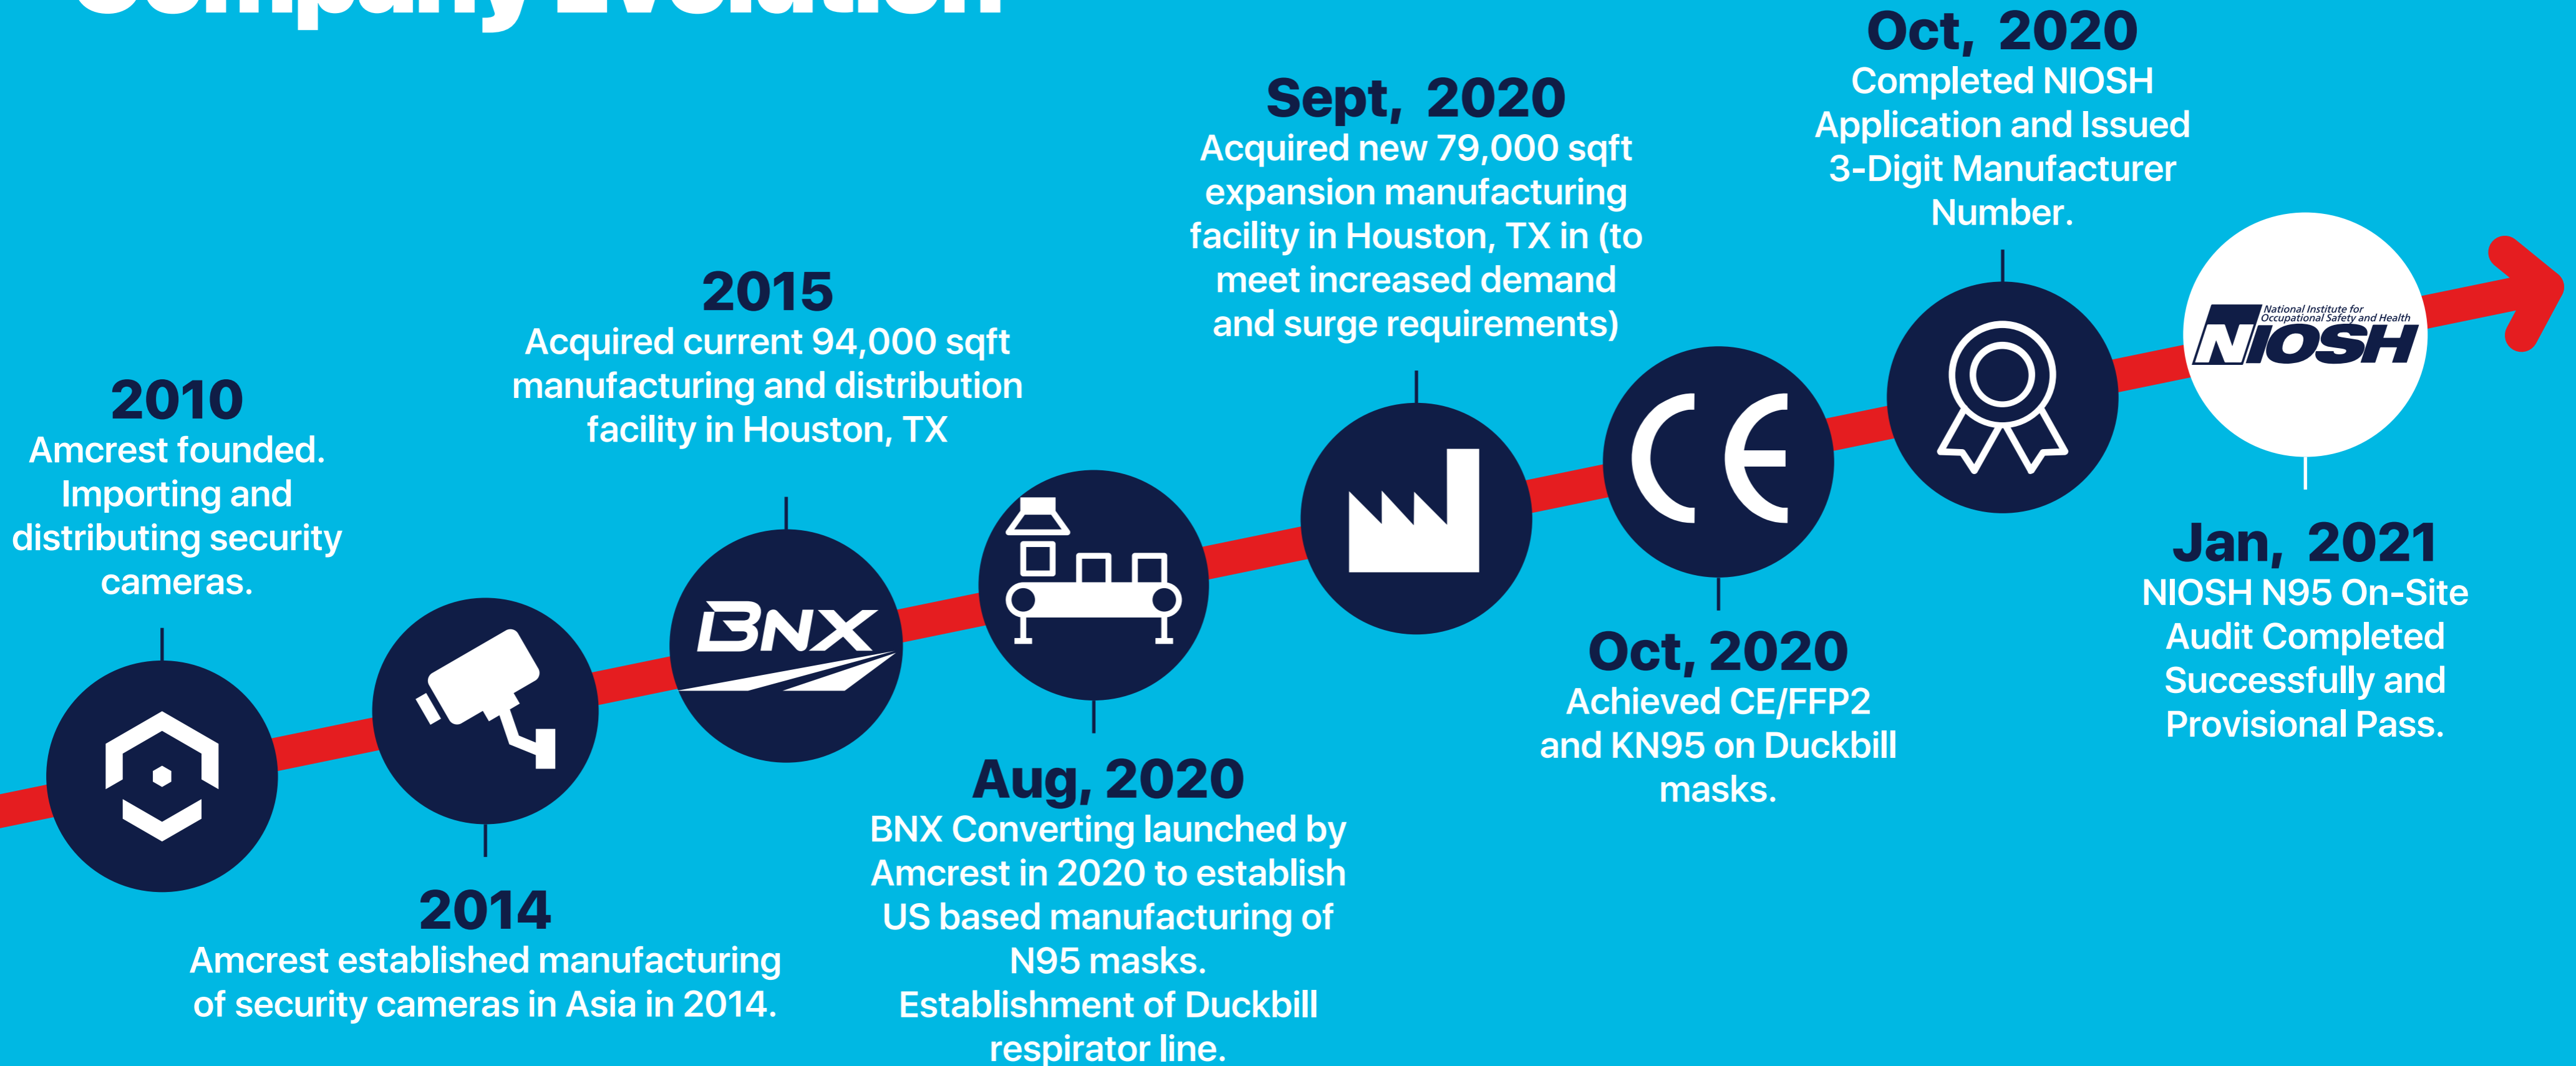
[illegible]

2010
Amcrest founded. Importing and distributing security cameras.

2014
Amcrest established manufacturing of security cameras in Asia in 2014.

2015
Acquired current 94,000 sqft manufacturing and distribution facility in Houston, TX

BNX

Aug, 2020
BNX Converting launched by Amcrest in 2020 to establish US based manufacturing of N95 masks.
Establishment of Duckbill respirator line.

Sept, 2020
Acquired new 79,000 sqft expansion manufacturing facility in Houston, TX in (to meet increased demand and surge requirements)

CE

Oct, 2020
Achieved CE/FFP2 and KN95 on Duckbill masks.

Oct, 2020
Completed NIOSH Application and Issued 3-Digit Manufacturer Number.

National Institute for Occupational Safety and Health
NIOSH

Jan, 2021
NIOSH N95 On-Site Audit Completed Successfully and Provisional Pass.